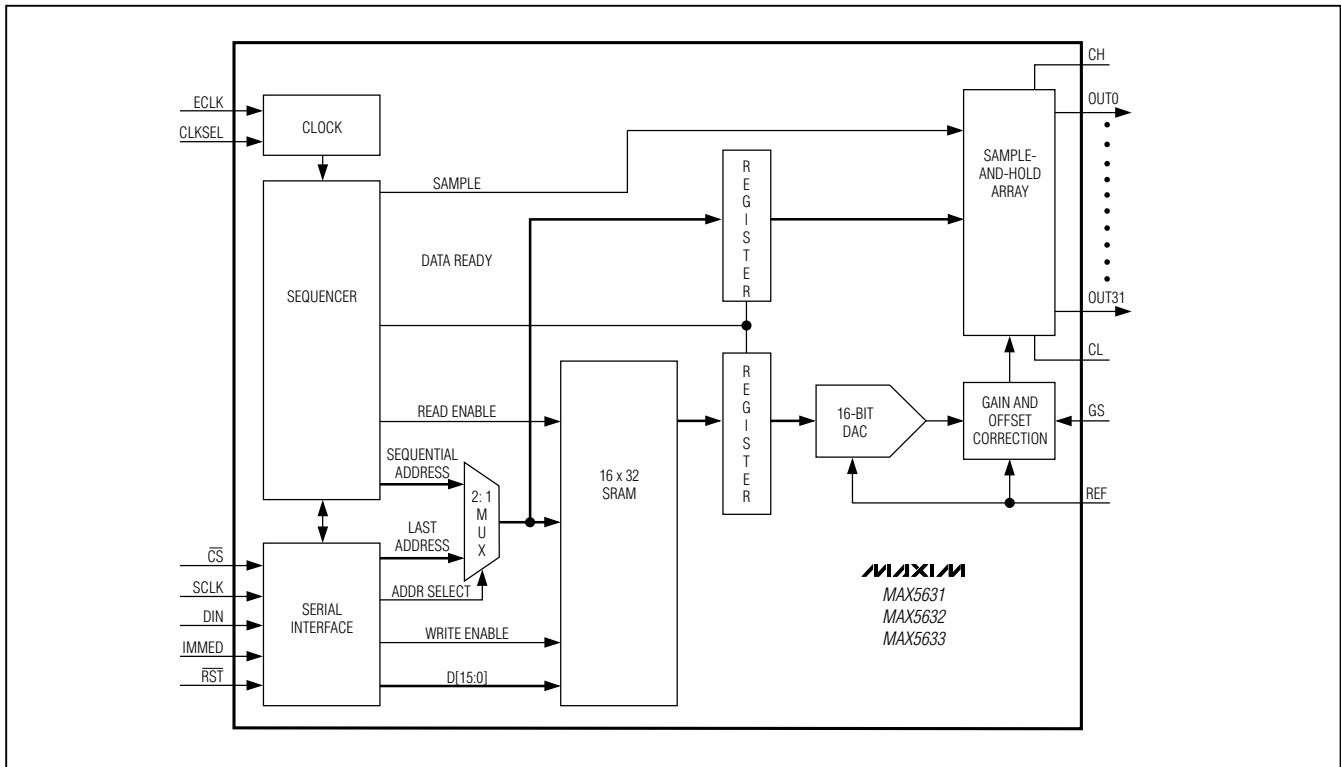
ECLK
CLKSEL
CLOCK
SEQUENCER
SAMPLE
DATA READY
R E G I S T E R
SAMPLE-AND-HOLD ARRAY
CH
OUT0
OUT31
CL
READ ENABLE
SEQUENTIAL ADDRESS
2: 1 M U X
LAST ADDRESS
ADDR SELECT
16 x 32 SRAM
R E G I S T E R
16-BIT DAC
GAIN AND OFFSET CORRECTION
GS
REF
$\overline{CS}$
SCLK
DIN
IMMED
$\overline{RST}$
SERIAL INTERFACE
WRITE ENABLE
D[15:0]
MAXIM
MAX5631
MAX5632
MAX5633